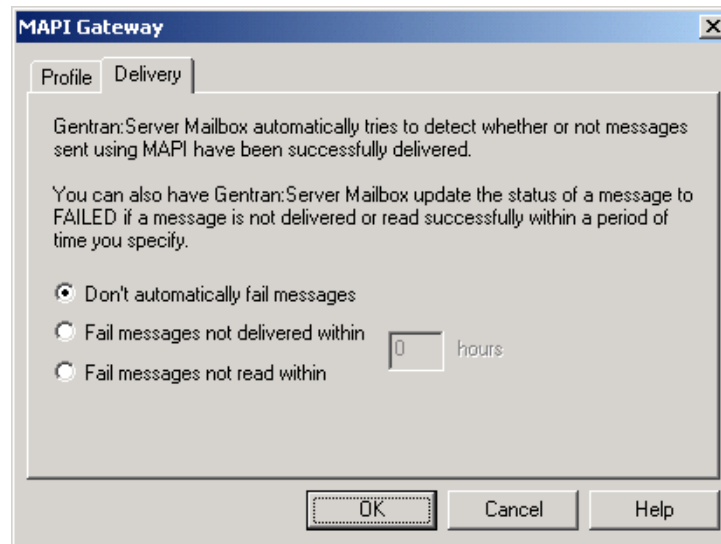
MAPI Gateway

Profile Delivery

Gentran:Server Mailbox automatically tries to detect whether or not messages sent using MAPI have been successfully delivered.

You can also have Gentran:Server Mailbox update the status of a message to FAILED if a message is not delivered or read successfully within a period of time you specify.

Don't automatically fail messages

Fail messages not delivered within

Fail messages not read within

0 hours

OK Cancel Help